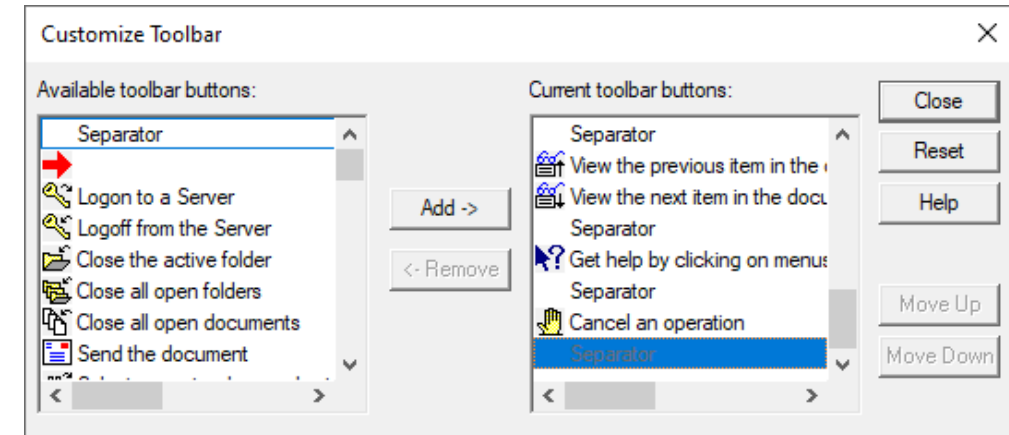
Customize Toolbar

Available toolbar buttons:

Separator

Logon to a Server

Logoff from the Server

Close the active folder

Close all open folders

Close all open documents

Send the document

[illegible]

Add ->

<- Remove

Current toolbar buttons:

Separator

View the previous item in the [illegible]

View the next item in the docu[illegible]

Separator

Get help by clicking on menus

Separator

Cancel an operation

Separator

Close

Reset

Help

Move Up

Move Down